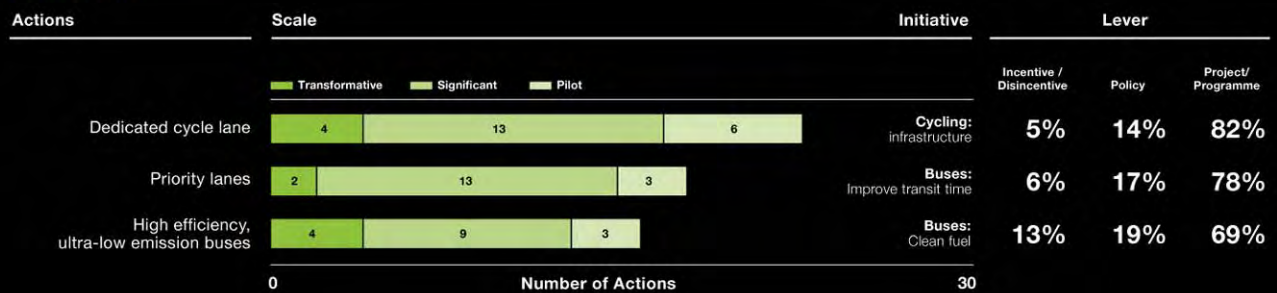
| Actions | Scale | | | Initiative | Lever | | |
|---|---|---|---|---|---|---|---|
| | Transformative | Significant | Pilot | | Incentive / Disincentive | Policy | Project/ Programme |
| Dedicated cycle lane | 4 | 13 | 6 | Cycling: infrastructure | 5% | 14% | 82% |
| Priority lanes | 2 | 13 | 3 | Buses: Improve transit time | 6% | 17% | 78% |
| High efficiency, ultra-low emission buses | 4 | 9 | 3 | Buses: Clean fuel | 13% | 19% | 69% |

0 Number of Actions 30